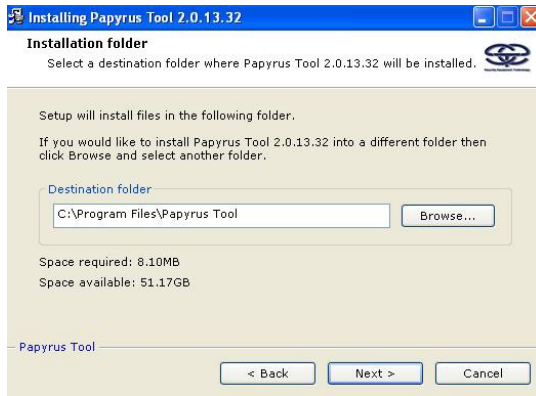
Installing Papyrus Tool 2.0.13.32

Installation folder
Select a destination folder where Papyrus Tool 2.0.13.32 will be installed.

Setup will install files in the following folder.

If you would like to install Papyrus Tool 2.0.13.32 into a different folder then click Browse and select another folder.

Destination folder
C:\Program Files\Papyrus Tool
Browse...

Space required: 8.10MB
Space available: 51.17GB

Papyrus Tool
< Back
Next >
Cancel